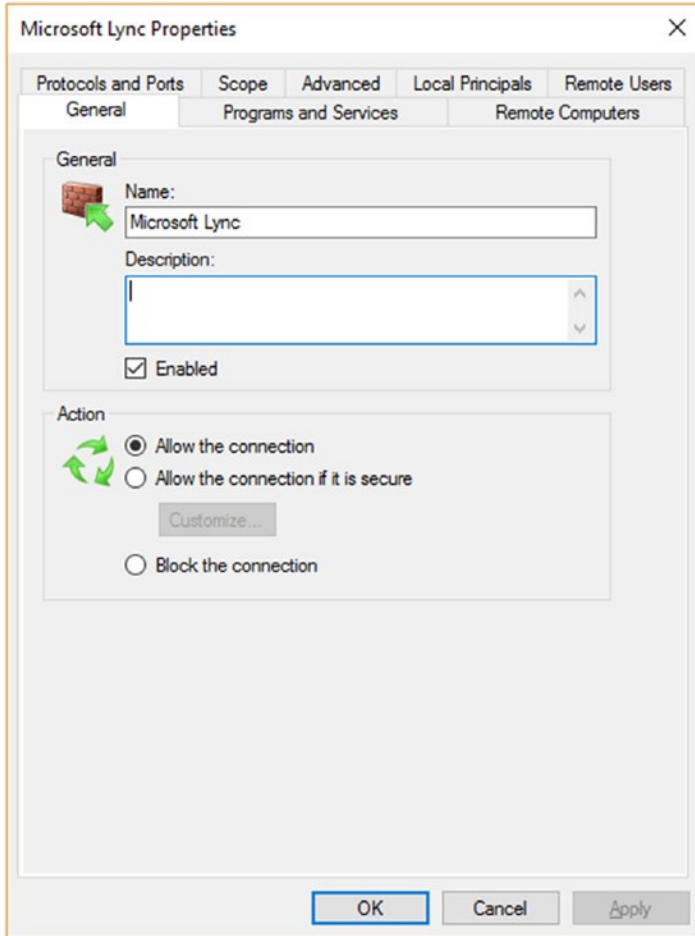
Microsoft Lync Properties

×

Protocols and Ports | Scope | Advanced | Local Principals | Remote Users

General | Programs and Services | Remote Computers

General

Name:

Microsoft Lync

Description:

Enabled

Action

Allow the connection

Allow the connection if it is secure

Customize...

Block the connection

OK

Cancel

Apply